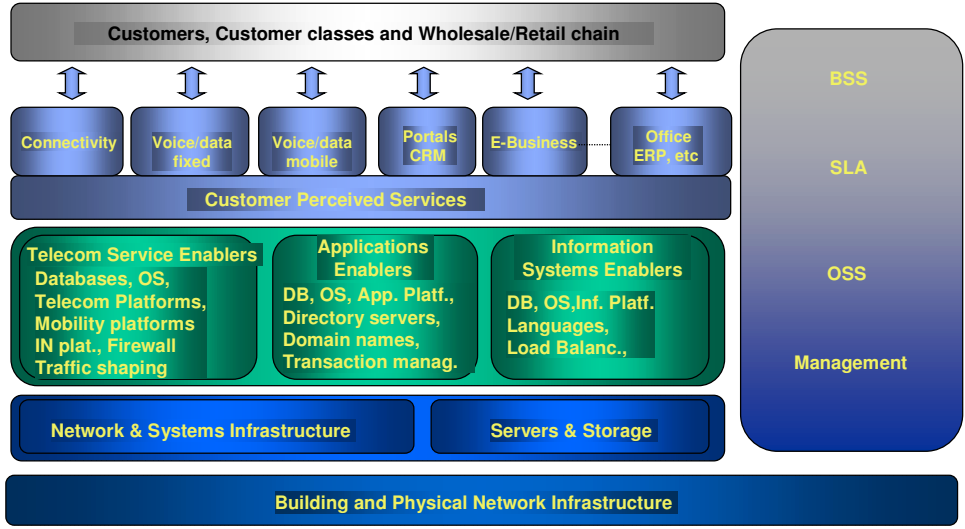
Customers, Customer classes and Wholesale/Retail chain

Connectivity

Voice/data fixed

Voice/data mobile

Portals CRM

E-Business

Office ERP, etc

Customer Perceived Services

Telecom Service Enablers
Databases, OS,
Telecom Platforms,
Mobility platforms
IN plat., Firewall
Traffic shaping

Applications Enablers
DB, OS, App. Platf.,
Directory servers,
Domain names,
Transaction manag.

Information Systems Enablers
DB, OS,Inf. Platf.
Languages,
Load Balanc.,

Network & Systems Infrastructure

Servers & Storage

Building and Physical Network Infrastructure

BSS

SLA

OSS

Management